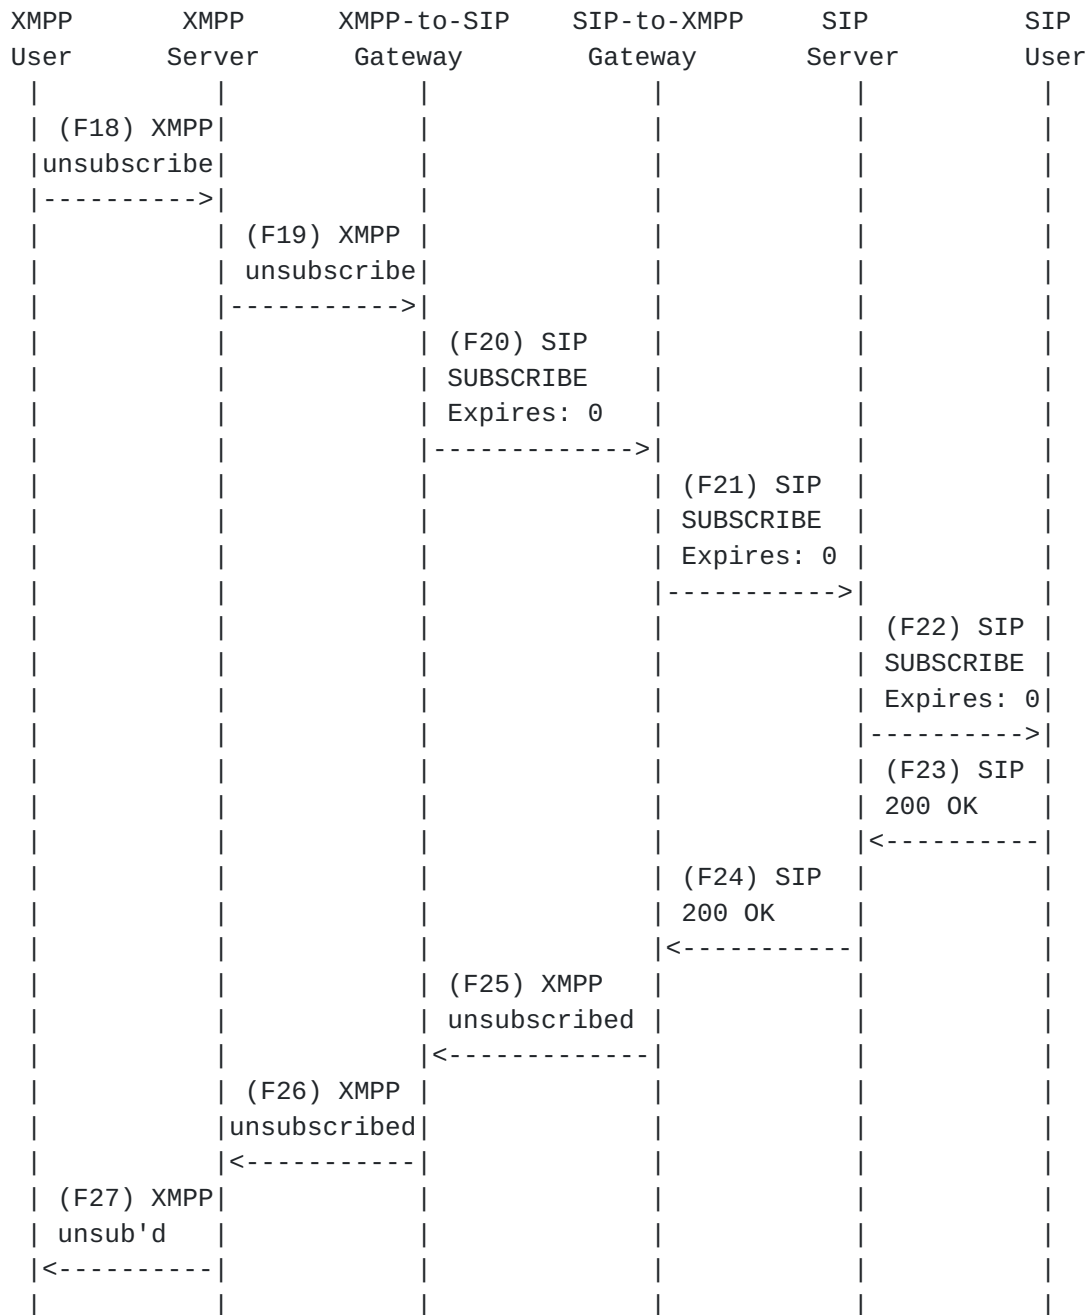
XMPP User | XMPP Server | XMPP-to-SIP Gateway | SIP-to-XMPP Gateway | SIP Server | SIP User

(F18) XMPP unsubscribe ---------->

(F19) XMPP unsubscribe ----------->

(F20) SIP SUBSCRIBE Expires: 0 ------------->

(F21) SIP SUBSCRIBE Expires: 0 ----------->

(F22) SIP SUBSCRIBE Expires: 0 ---------->

(F23) SIP 200 OK <----------

(F24) SIP 200 OK <-----------

(F25) XMPP unsubscribed <-------------

(F26) XMPP unsubscribed <-----------

(F27) XMPP unsub'd <----------